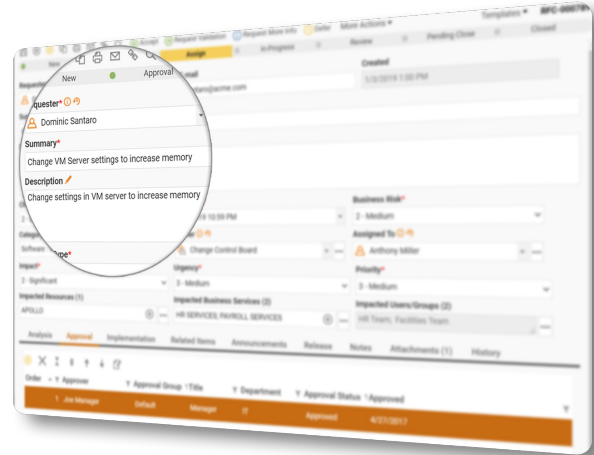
Templates ▾ RFC-0007

Email Request Validation Request More Info Defer More Actions ▾

New Approval Assign In Progress Review Pending Close Closed

Requester* Email Created

@acme.com 5/3/2019 1:00 PM

Requester*

Dominic Santaro

Summary*

Change VM Server settings to increase memory

Description

Change settings in VM server to increase memory

Business Risk*

9 10:59 PM 2 - Medium

Category Type* Assigned To

Software Change Control Board Anthony Miller

Impact* Urgency* Priority*

2 - Significant 3 - Medium 3 - Medium

Impacted Resources (1) Impacted Business Services (2) Impacted Users/Groups (2)

APOLLO HR SERVICES, PAYROLL SERVICES HR Team, Facilities Team

Analysis Approval Implementation Related Items Announcements Release Notes Attachments (1) History

Order Approver Approval Group Title Department Approval Status Approved

1 Joe Manager Default Manager IT Approved 4/27/2017